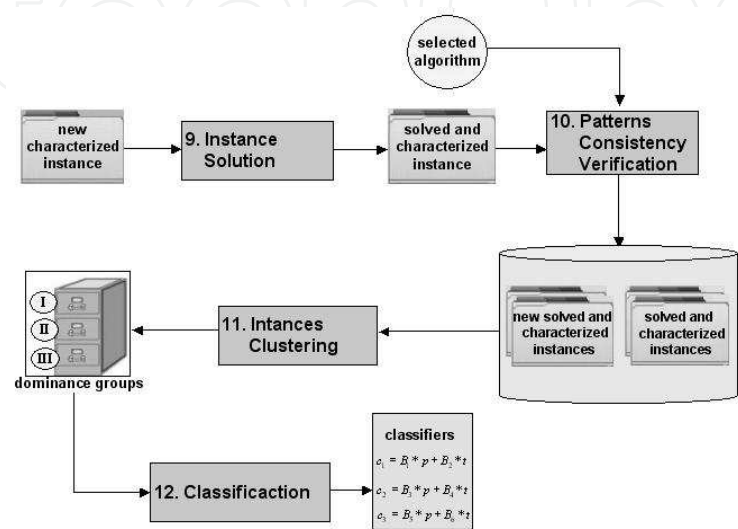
selected algorithm

new characterized instance

9. Instance Solution

solved and characterized instance

10. Patterns Consistency Verification

I

II

III

dominance groups

11. Intances Clustering

new solved and characterized instances

solved and characterized instances

12. Classificaction

classifiers

$c_1 = B_1 * p + B_2 * t$

$c_2 = B_3 * p + B_4 * t$

$c_3 = B_5 * p + B_6 * t$